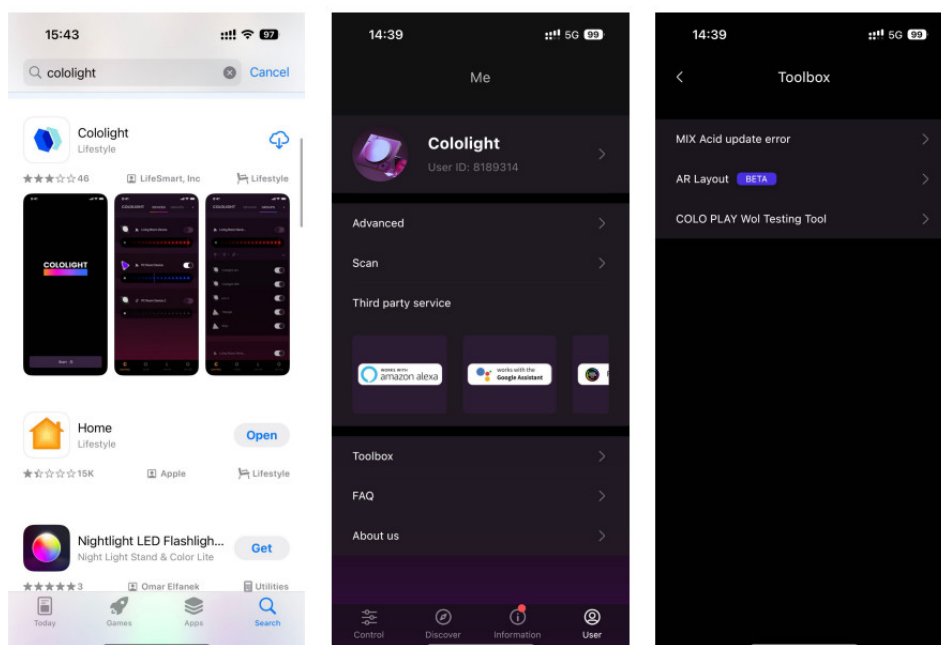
15:43 97

cololight Cancel

Cololight
Lifestyle

46 LifeSmart, Inc Lifestyle

COLOLIGHT

Home
Lifestyle
Open

15K Apple Lifestyle

Nightlight LED Flashligh...
Night Light Stand & Color Lite
Get

3 Omar Elfanek Utilities

Today Games Apps Search

14:39 5G 99

Me

Cololight
User ID: 8189314

Advanced

Scan

Third party service

WORKS WITH amazon alexa

works with the Google Assistant

Toolbox

FAQ

About us

Control Discover Information User

14:39 5G 99

Toolbox

MIX Acid update error

AR Layout BETA

COLO PLAY Wol Testing Tool